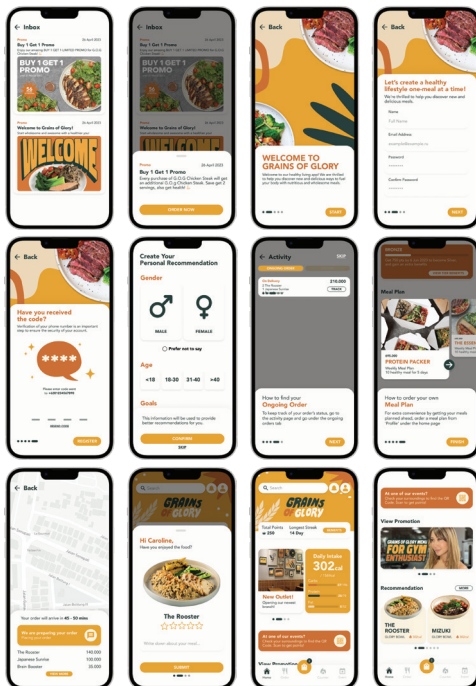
← Inbox

Promo 26 April 2023
Buy 1 Get 1 Promo
Enjoy our amazing BUY 1 GET 1 LIMITED PROMO for G.O.G Chicken Steak!

BUY 1 GET 1 PROMO

Promo 26 April 2023
Welcome to Grains of Glory!

WELCOME

← Inbox

Promo 26 April 2023
Buy 1 Get 1 Promo
Every purchase of G.O.G Chicken Steak will get an additional G.O.G Chicken Steak. Save get 2 servings, also get healthy!

ORDER NOW

← Back

WELCOME TO GRAINS OF GLORY

START

← Back

Let's create a healthy lifestyle one-meal at a time!
We're thrilled to help you discover new and delicious meals.

Name
Full Name
Email Address
Password
Confirm Password

NEXT

← Back

Have you received the code?
Verification of your phone number is an important step to ensure the security of your account.

****

Please enter code sent to +6281234567890

RESEND CODE

REGISTER

Create Your Personal Recommendation

Gender
♂ MALE
♀ FEMALE
Prefer not to say

Age
<18 18-30 31-40 >40

Goals
This information will be used to provide better recommendations for you.

CONFIRM
SKIP

← Activity SKIP

ONGOING ORDER

210.000

TRACK

How to find your Ongoing Order
To keep track of your order's status, go to the activity page and go under the ongoing orders tab

NEXT

PROMOS

Meal Plan

475.000
PROTEIN PACKER
Weekly Meal Plan
10 healthy meal for 5 days

How to order your own Meal Plan
For extra convenience by ordering your meals planned ahead, order a meal plan from 'Profile' under the home page

FINISH

← Back

Your order will arrive in 45 - 50 mins

We are preparing your order

The Rooster 140.000
Japanese Sunrise 100.000
Brown Booster 35.000

VIEW MORE

Search

GRAINS OF GLORY

Hi Caroline,
Have you enjoyed the food?

The Rooster
☆☆☆☆☆

Write down about your meal...

SUBMIT

Search

GRAINS OF GLORY

Total Points 250
Longest Streak 14 Day

Daily Intake
302 cal

New Outlet!

At one of our events?

View Promotion

At one of our events?

View Promotion

GRAINS OF GLORY NEW MENU FOR GYM ENTHUSIAST

Recommendation

THE ROOSTER
GLORY BOWL

MIZUKI
GLORY BOWL